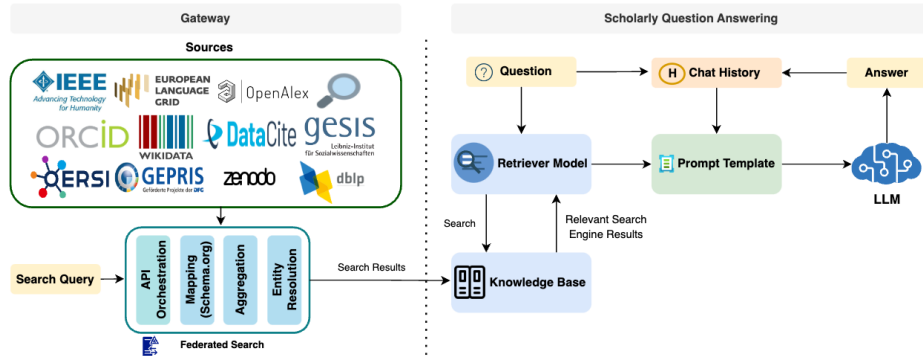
Gateway

Sources

IEEE
Advancing Technology for Humanity

EUROPEAN LANGUAGE GRID

OpenAlex

ORCID

WIKIDATA

DataCite

gesis
Leibniz-Institut für Sozialwissenschaften

ERSI

GEPRIS
Geförderte Projekte der DFG

zenodo

dblp

Search Query

API Orchestration

Mapping (Schema.org)

Aggregation

Entity Resolution

Federated Search

Search Results

Scholarly Question Answering

Question

H Chat History

Answer

Retriever Model

Prompt Template

LLM

Search

Relevant Search Engine Results

Knowledge Base